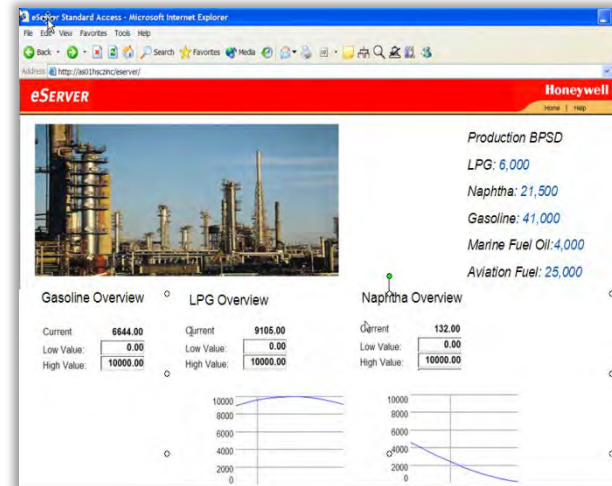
eServer Standard Access - Microsoft Internet Explorer

File Edit View Favorites Tools Help

Back Search Favorites Media

Address http://as01hsczinc/eserver/

eSERVER

Honeywell

Home | Help

Production BPSD

LPG: 6,000

Naphtha: 21,500

Gasoline: 41,000

Marine Fuel Oil: 4,000

Aviation Fuel: 25,000

Gasoline Overview

| Current | 6644.00 |
|---|---|
| Low Value: | 0.00 |
| High Value: | 10000.00 |

LPG Overview

| Current | 9105.00 |
|---|---|
| Low Value: | 0.00 |
| High Value: | 10000.00 |

10000
8000
6000
4000
2000
0

Naphtha Overview

| Current | 132.00 |
|---|---|
| Low Value: | 0.00 |
| High Value: | 10000.00 |

10000
8000
6000
4000
2000
0